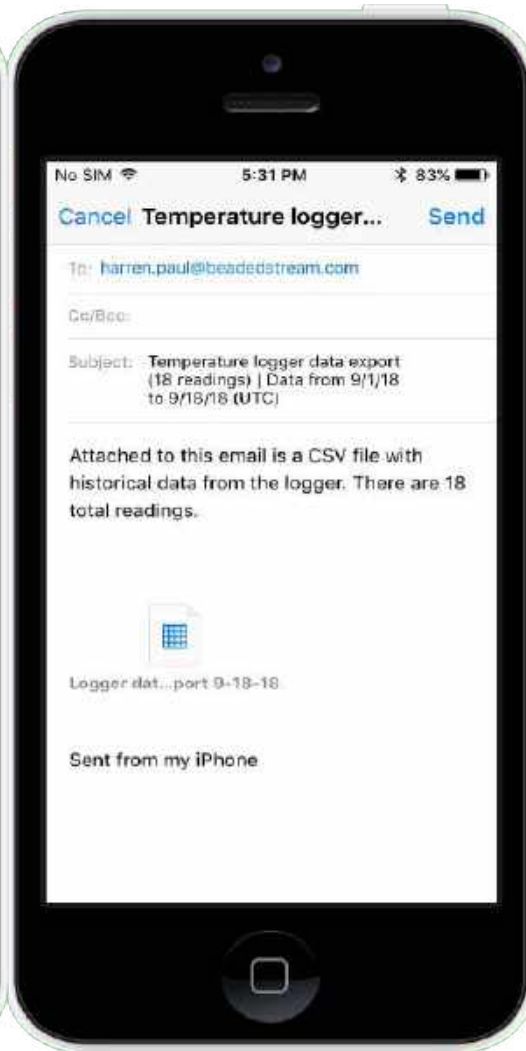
No SIM 5:31 PM 83%

Cancel Temperature logger... Send

To: harren.paul@beadedstream.com

Cc/Bcc:

Subject: Temperature logger data export (18 readings) | Data from 9/1/18 to 9/18/18 (UTC)

Attached to this email is a CSV file with historical data from the logger. There are 18 total readings.

Logger dat...port 9-18-18

Sent from my iPhone